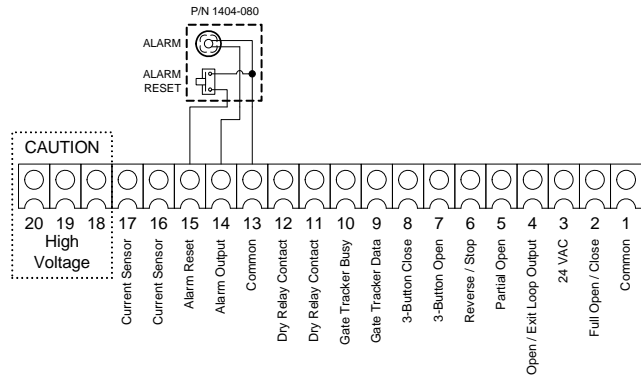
P/N 1404-080

ALARM

ALARM RESET

CAUTION

20 19 18 High Voltage

17 Current Sensor

16 Current Sensor

15 Alarm Reset

14 Alarm Output

13 Common

12 Dry Relay Contact

11 Dry Relay Contact

10 Gate Tracker Busy

9 Gate Tracker Data

8 3-Button Close

7 3-Button Open

6 Reverse / Stop

5 Partial Open

4 Open / Exit Loop Output

3 24 VAC

2 Full Open / Close

1 Common